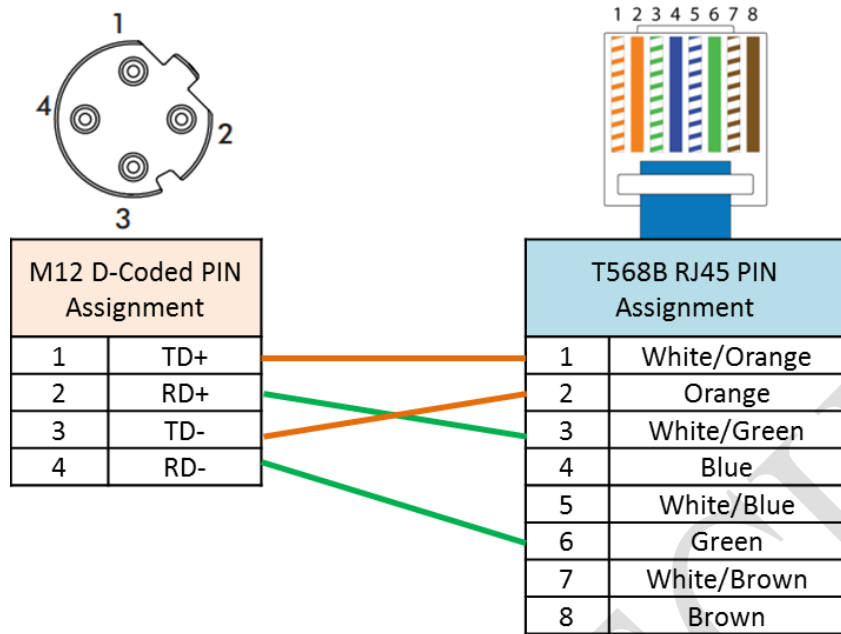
1
4
2
3

1 2 3 4 5 6 7 8

| M12 D-Coded PIN Assignment | |
|---|---|
| 1 | TD+ |
| 2 | RD+ |
| 3 | TD- |
| 4 | RD- |

| T568B RJ45 PIN Assignment | |
|---|---|
| 1 | White/Orange |
| 2 | Orange |
| 3 | White/Green |
| 4 | Blue |
| 5 | White/Blue |
| 6 | Green |
| 7 | White/Brown |
| 8 | Brown |